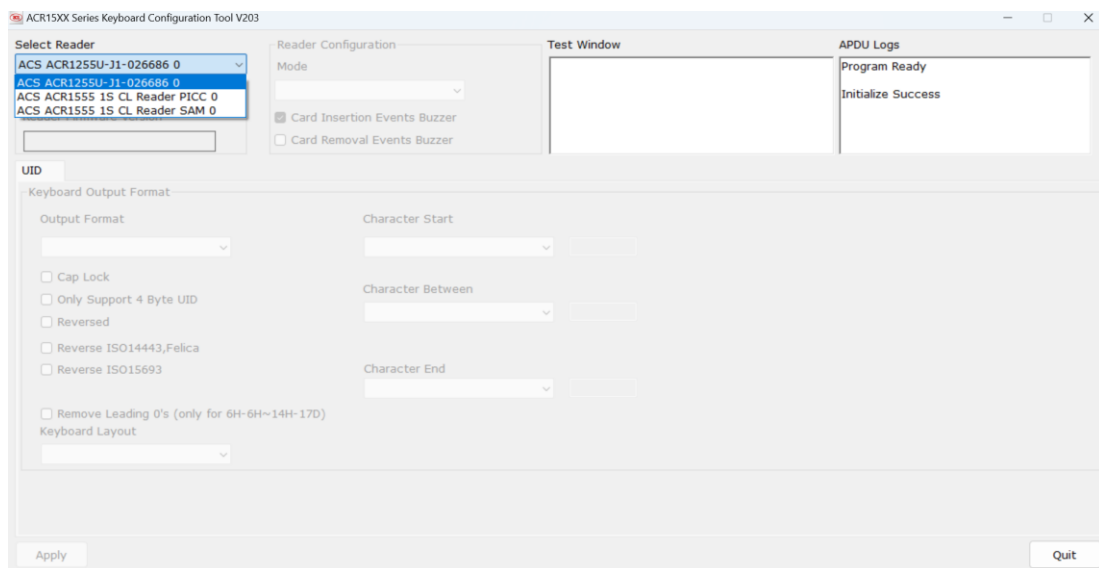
ACR15XX Series Keyboard Configuration Tool V203

Select Reader
ACS ACR1255U-J1-026686 0
ACS ACR1255U-J1-026686 0
ACS ACR1555 1S CL Reader PICC 0
ACS ACR1555 1S CL Reader SAM 0

Reader Configuration
Mode
Card Insertion Events Buzzer
Card Removal Events Buzzer

Test Window

APDU Logs
Program Ready
Initialize Success

UID

Keyboard Output Format
Output Format
Cap Lock
Only Support 4 Byte UID
Reversed
Reverse ISO14443,Felica
Reverse ISO15693
Remove Leading 0's (only for 6H-6H~14H-17D)
Keyboard Layout

Character Start
Character Between
Character End

Apply
Quit